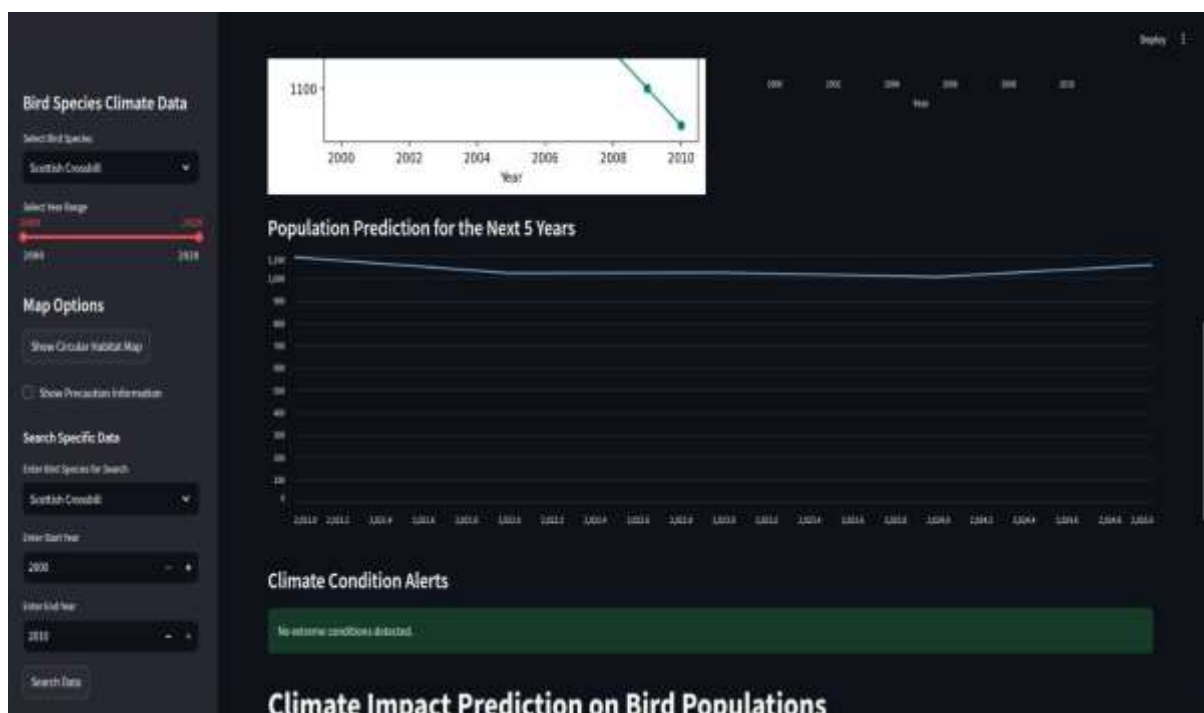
Deploy

Bird Species Climate Data

Select Bird Species

Scottish Crossbill

Select Year Range

2000 2020

2000 2020

Map Options

Show Circular Habitat Map

Show Precaution Information

Search Specific Data

Enter Bird Species for Search

Scottish Crossbill

Enter Start Year

2000

Enter End Year

2010

Search Data

1100

2000 2002 2004 2006 2008 2010

Year

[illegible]

Year

Population Prediction for the Next 5 Years

1,100
1,000
900
800
700
600
500
400
300
200
100
0

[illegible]

Climate Condition Alerts

No extreme conditions detected.

Climate Impact Prediction on Bird Populations